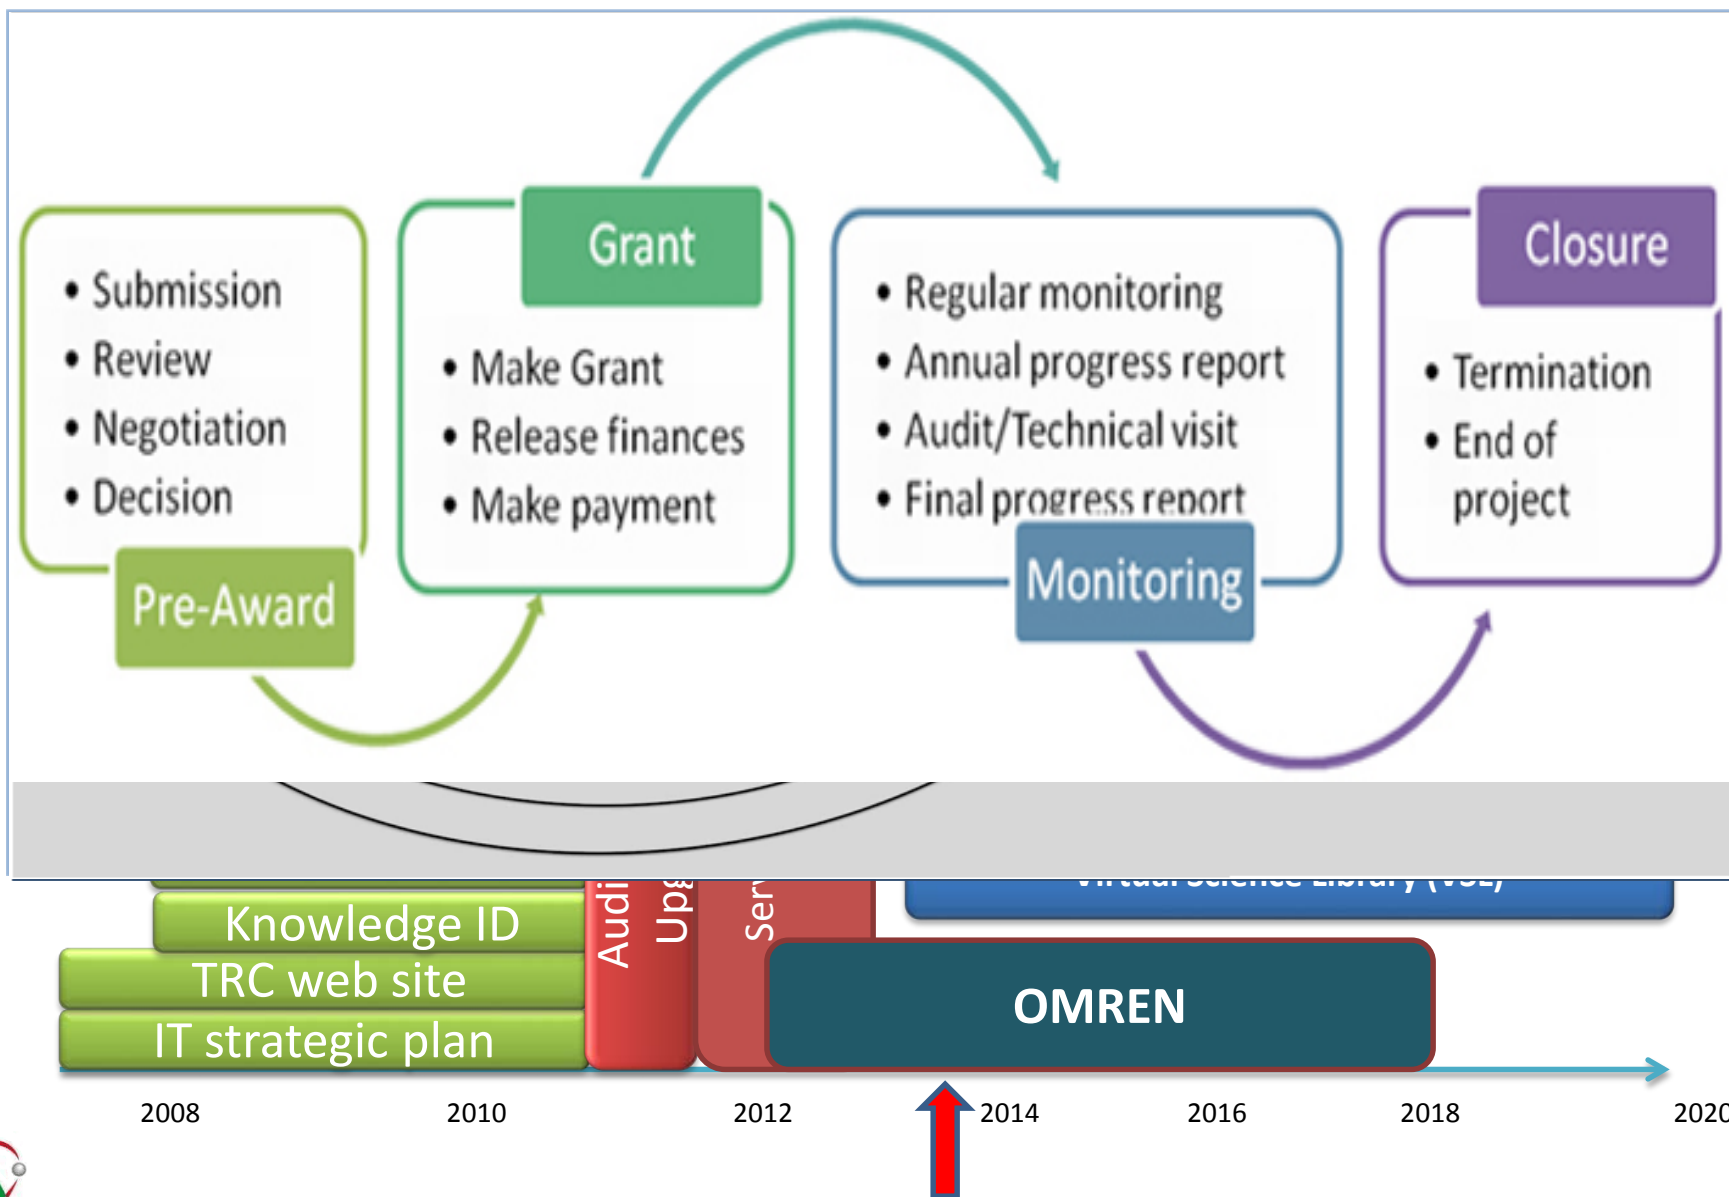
- Submission
- Review
- Negotiation
- Decision

Pre-Award

Grant

- Make Grant
- Release finances
- Make payment

- Regular monitoring
- Annual progress report
- Audit/Technical visit
- Final progress report

Monitoring

Closure

- Termination
- End of project

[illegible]

Knowledge ID

TRC web site

IT strategic plan

Audi

Upg

Ser

OMREN

2008

2010

2012

2014

2016

2018

2020